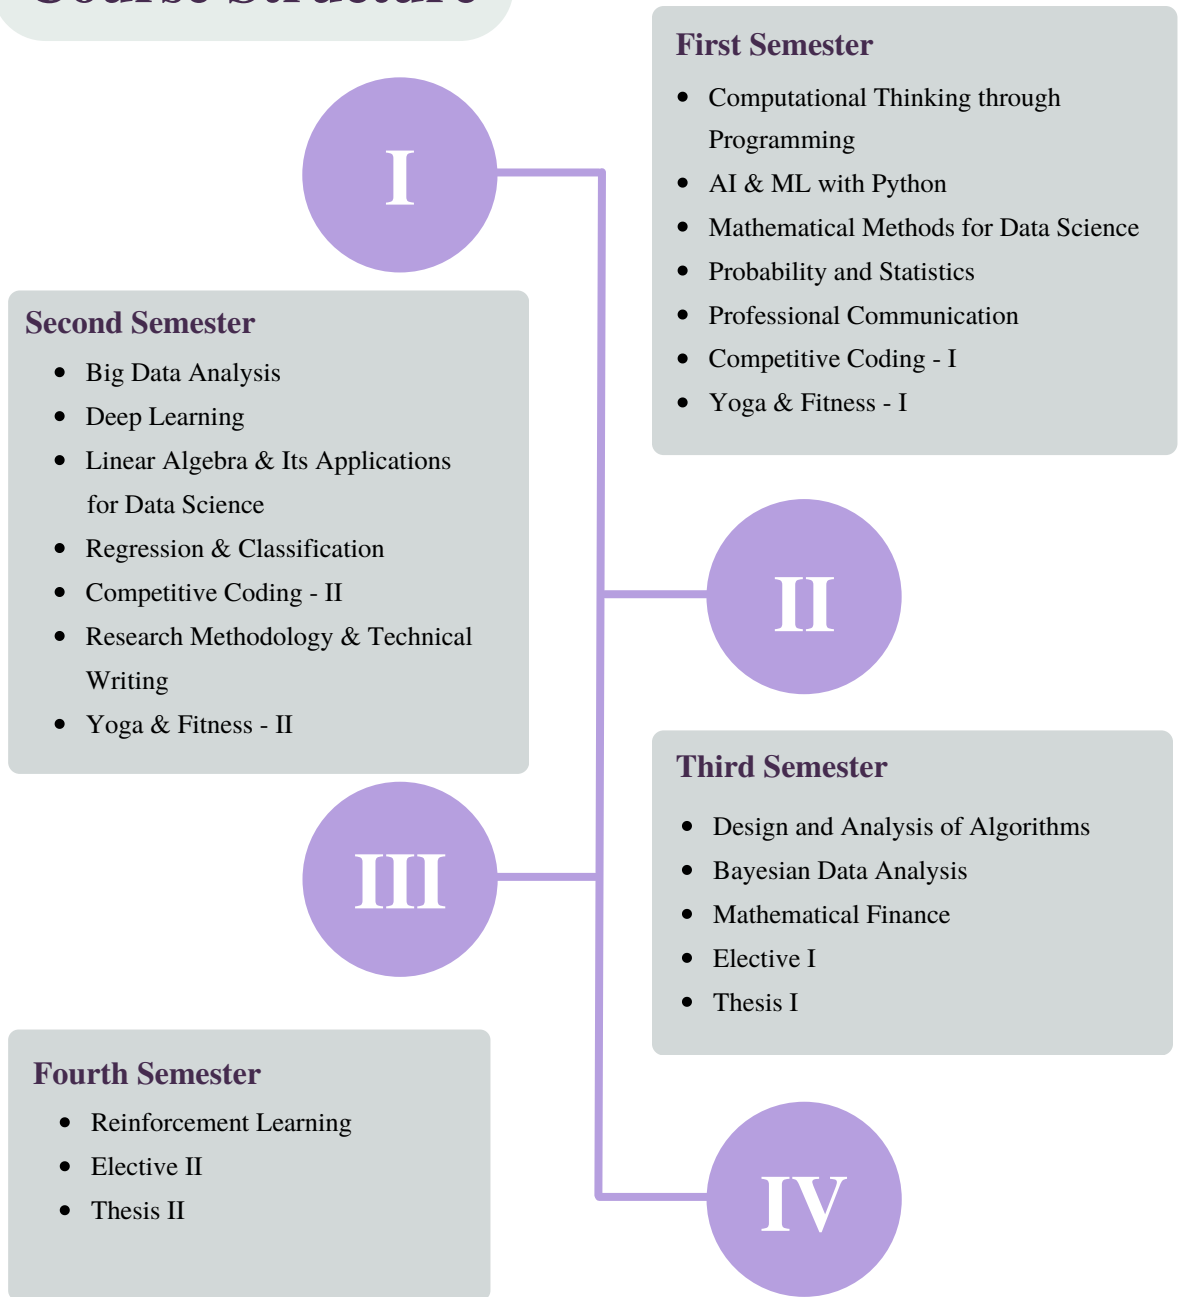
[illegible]

First Semester

- Computational Thinking through Programming
- AI & ML with Python
- Mathematical Methods for Data Science
- Probability and Statistics
- Professional Communication
- Competitive Coding - I
- Yoga & Fitness - I

I

Second Semester

- Big Data Analysis
- Deep Learning
- Linear Algebra & Its Applications for Data Science
- Regression & Classification
- Competitive Coding - II
- Research Methodology & Technical Writing
- Yoga & Fitness - II

II

Third Semester

- Design and Analysis of Algorithms
- Bayesian Data Analysis
- Mathematical Finance
- Elective I
- Thesis I

III

Fourth Semester

- Reinforcement Learning
- Elective II
- Thesis II

IV